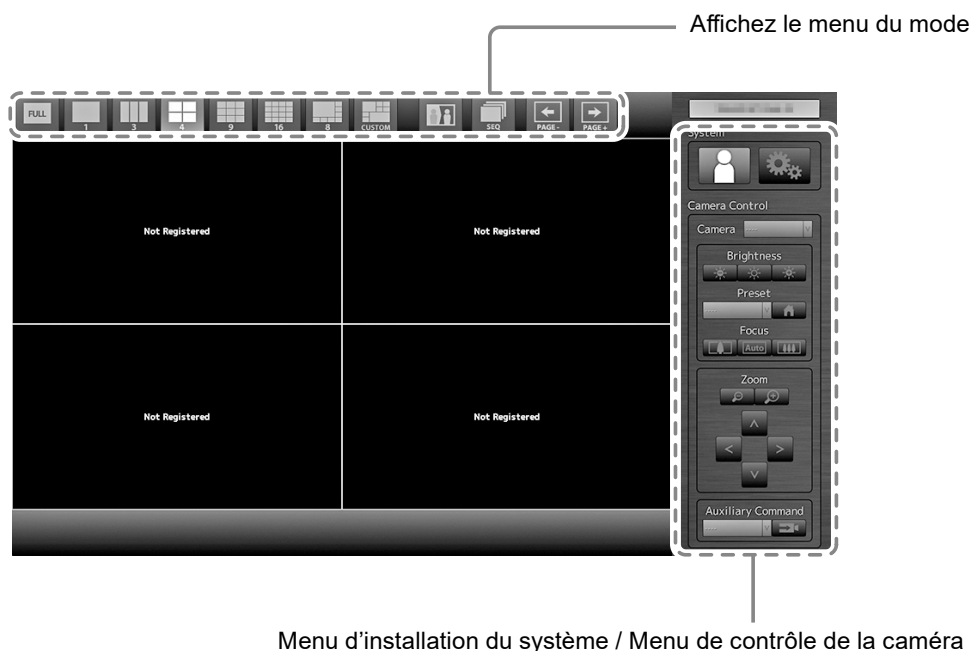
Affichez le menu du mode

FULL 1 3 4 9 16 8 CUSTOM SEQ PAGE - PAGE +

System

Camera Control

Camera

Brightness

Preset

Focus

Auto

Zoom

Auxiliary Command

Not Registered

Not Registered

Not Registered

Not Registered

Menu d’installation du système / Menu de contrôle de la caméra